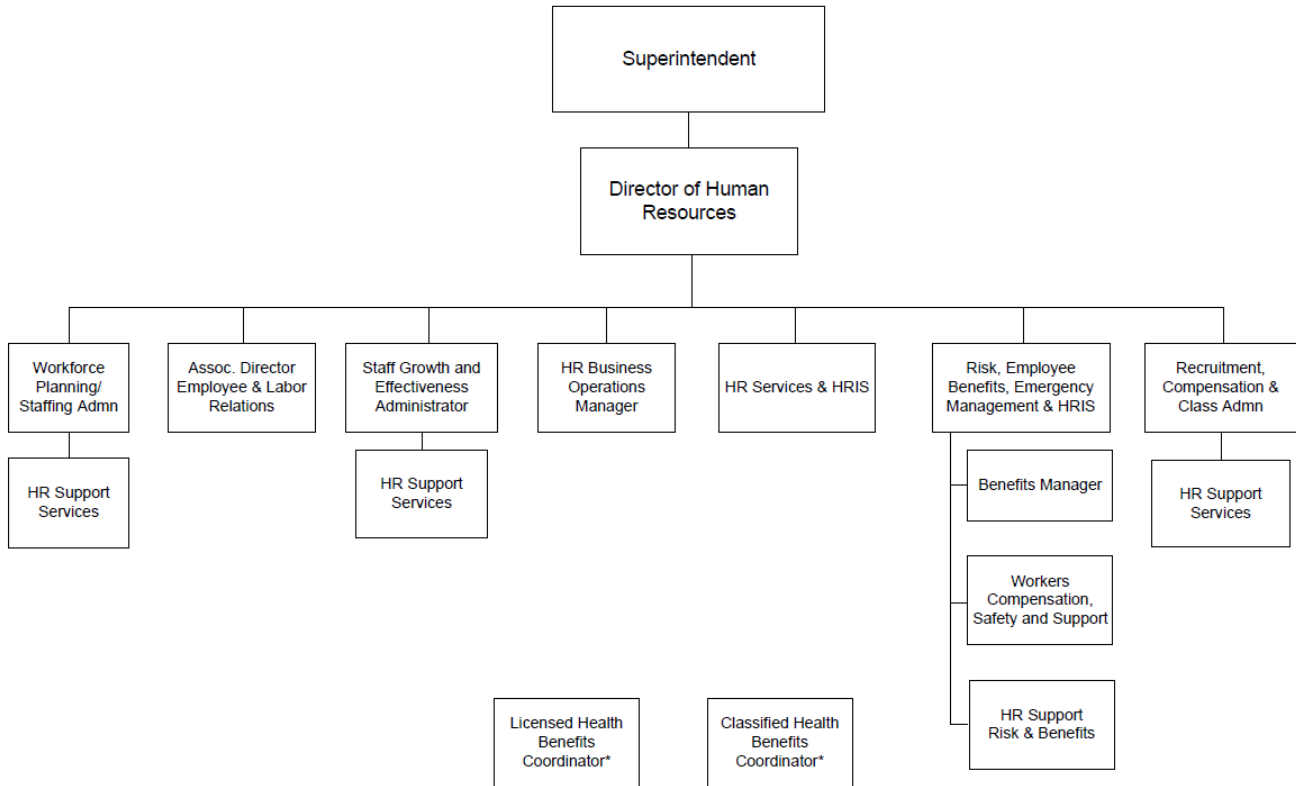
Superintendent

Director of Human Resources

Workforce Planning/ Staffing Admn

HR Support Services

Assoc. Director Employee & Labor Relations

Staff Growth and Effectiveness Administrator

HR Support Services

HR Business Operations Manager

HR Services & HRIS

Risk, Employee Benefits, Emergency Management & HRIS

Benefits Manager

Workers Compensation, Safety and Support

HR Support Risk & Benefits

Recruitment, Compensation & Class Admn

HR Support Services

Licensed Health Benefits Coordinator*

Classified Health Benefits Coordinator*